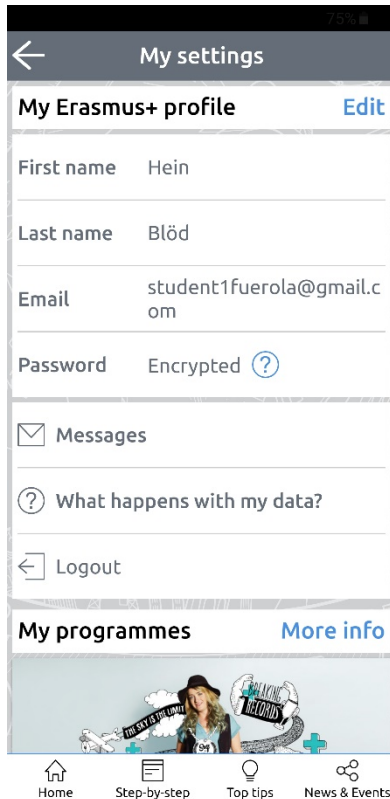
75%

My settings

My Erasmus+ profile Edit

| | |
|---|---|
| First name | Hein |
| Last name | Blöd |
| Email | student1fuerola@gmail.com |
| Password | Encrypted ? |

Messages

What happens with my data?

Logout

My programmes More info

THE SKY IS THE LIMIT

BREAKING RECORDS

Home Step-by-step Top tips News & Events